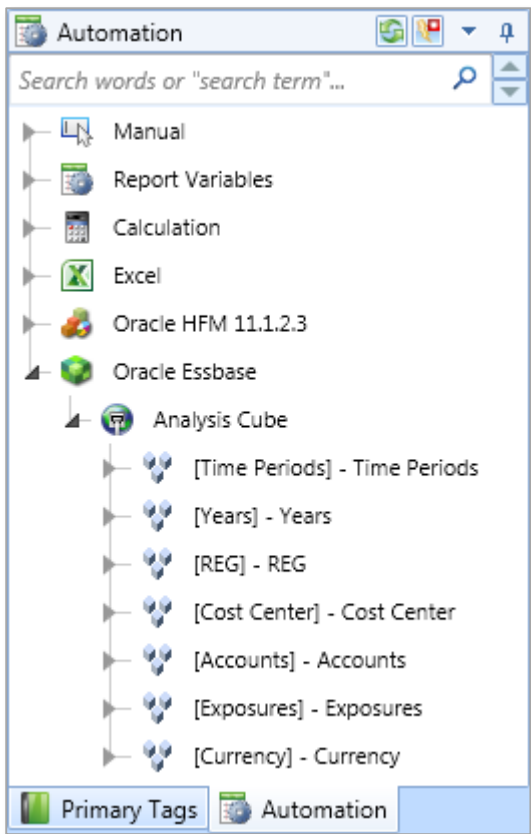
Automation

Search words or "search term"...

Manual
Report Variables
Calculation
Excel
Oracle HFM 11.1.2.3
Oracle Essbase
Analysis Cube
[Time Periods] - Time Periods
[Years] - Years
[REG] - REG
[Cost Center] - Cost Center
[Accounts] - Accounts
[Exposures] - Exposures
[Currency] - Currency

Primary Tags
Automation